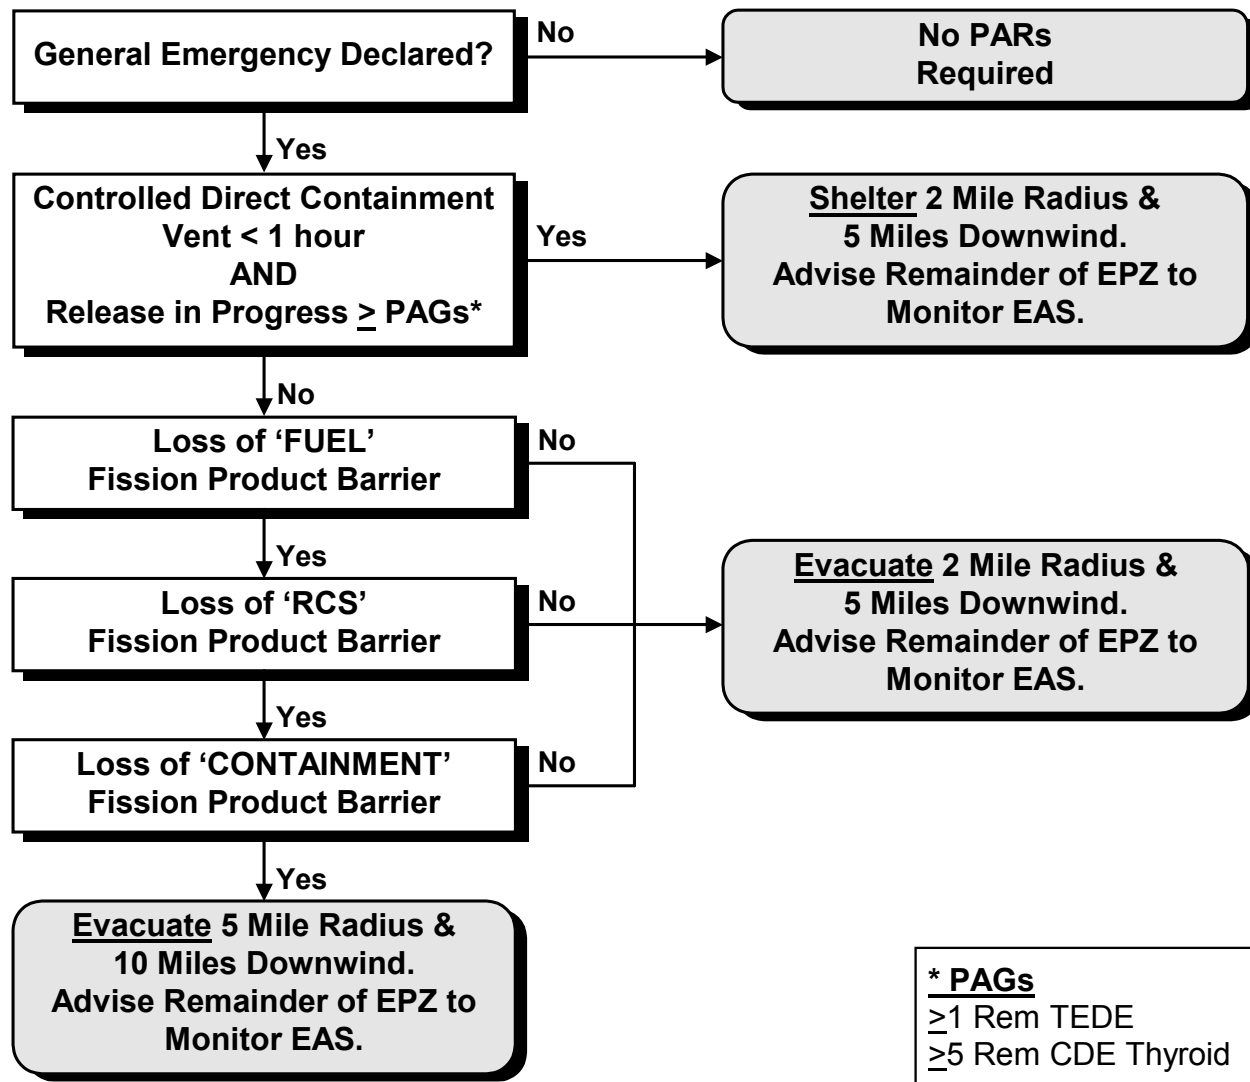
General Emergency Declared?

No

No PARs Required

Yes

Controlled Direct Containment Vent < 1 hour AND Release in Progress $\geq$ PAGs*

Yes

Shelter 2 Mile Radius & 5 Miles Downwind. Advise Remainder of EPZ to Monitor EAS.

No

Loss of 'FUEL' Fission Product Barrier

No

Yes

Loss of 'RCS' Fission Product Barrier

No

Evacuate 2 Mile Radius & 5 Miles Downwind. Advise Remainder of EPZ to Monitor EAS.

Yes

Loss of 'CONTAINMENT' Fission Product Barrier

No

Yes

Evacuate 5 Mile Radius & 10 Miles Downwind. Advise Remainder of EPZ to Monitor EAS.

* PAGs
$\geq$1 Rem TEDE
$\geq$5 Rem CDE Thyroid